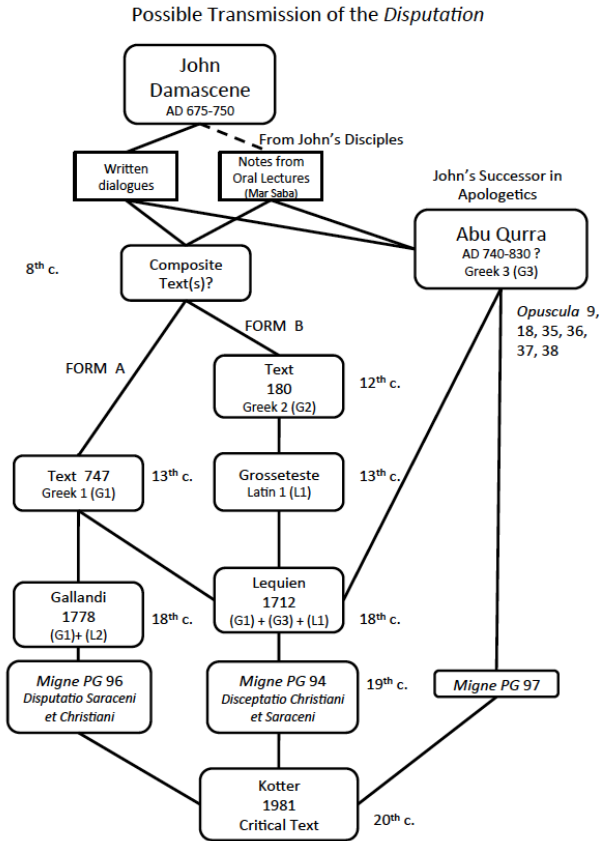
Possible Transmission of the *Disputation*

John Damascene
AD 675-750

From John's Disciples

Written dialogues

Notes from Oral Lectures (Mar Saba)

John's Successor in Apologetics

Abu Qurra
AD 740-830 ?
Greek 3 (G3)

$8^{th}$ c.

Composite Text(s)?

*Opuscula* 9, 18, 35, 36, 37, 38

FORM B

FORM A

Text
180
Greek 2 (G2)

$12^{th}$ c.

Text 747
Greek 1 (G1)

$13^{th}$ c.

Grosseteste
Latin 1 (L1)

$13^{th}$ c.

Gallandi
1778
(G1)+ (L2)

$18^{th}$ c.

Lequien
1712
(G1) + (G3) + (L1)

$18^{th}$ c.

*Migne PG* 96
*Disputatio Saraceni et Christiani*

*Migne PG* 94
*Disceptatio Christiani et Saraceni*

$19^{th}$ c.

*Migne PG* 97

Kotter
1981
Critical Text

$20^{th}$ c.